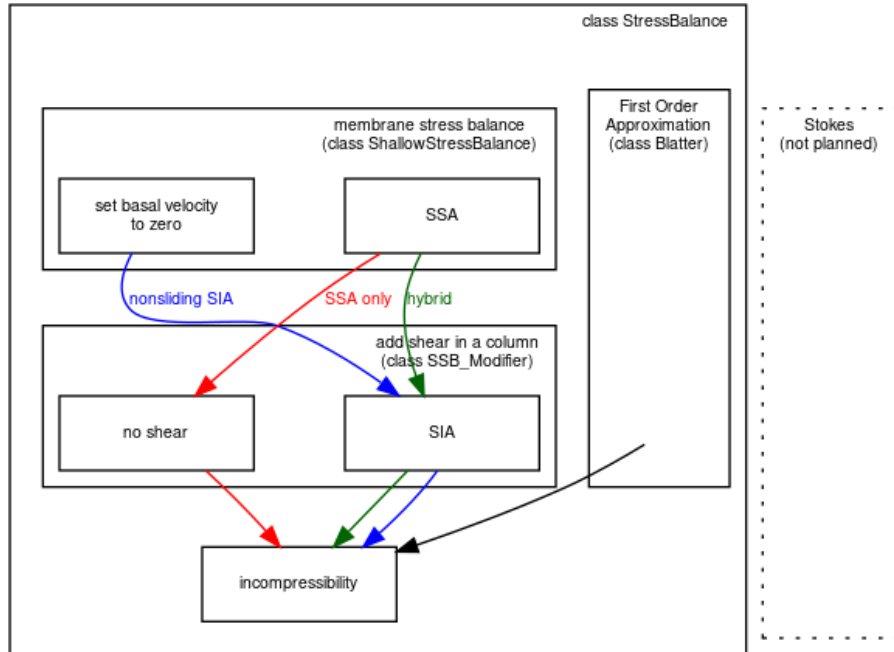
class StressBalance

membrane stress balance
(class ShallowStressBalance)

set basal velocity
to zero

SSA

First Order
Approximation
(class Blatter)

Stokes
(not planned)

nonsliding SIA

SSA only

hybrid

add shear in a column
(class SSB_Modifier)

no shear

SIA

incompressibility